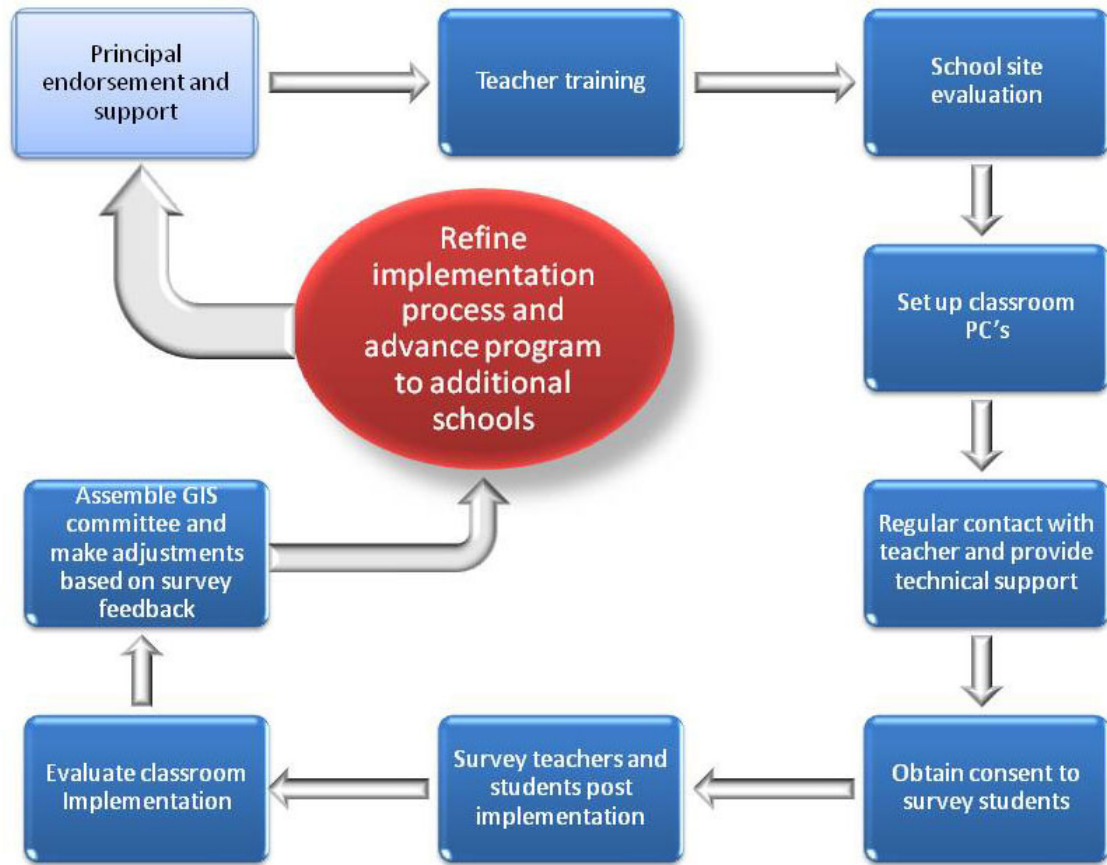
Principal endorsement and support

Teacher training

School site evaluation

Set up classroom PC's

Regular contact with teacher and provide technical support

Obtain consent to survey students

Survey teachers and students post implementation

Evaluate classroom Implementation

Assemble GIS committee and make adjustments based on survey feedback

Refine implementation process and advance program to additional schools